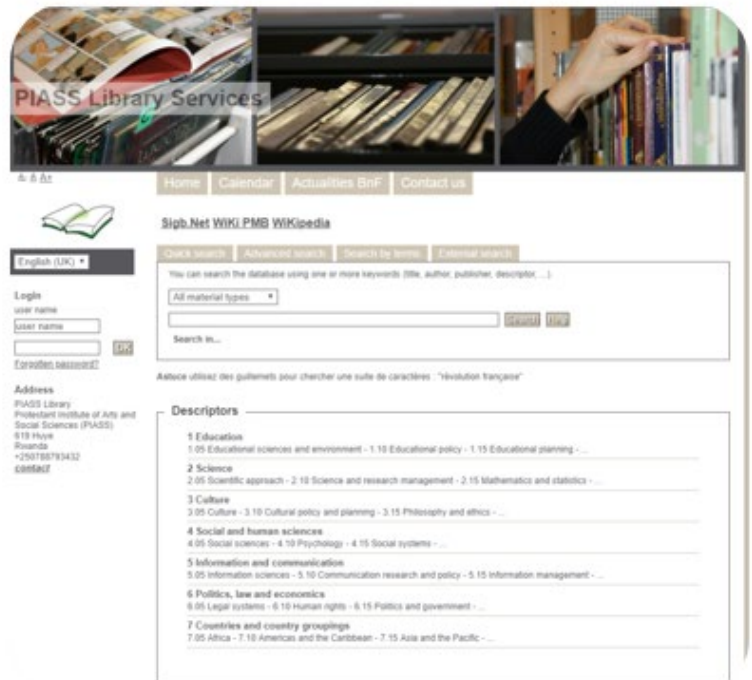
PIASS Library Services

A A A+

Home Calendar Actualities BnF Contact us

Sigb.Net WiKi PMB WiKipedia

English (UK)

Login
user name
user name

OK
Forgotten password?

Address
PIASS Library
Protestant Institute of Arts and Social Sciences (PIASS)
619 Huye
Rwanda
+250788793432
contact

Quick search Advanced search Search by terms External search

You can search the database using one or more keywords (title, author, publisher, descriptor, ...).

All material types

Search Help

Search in...

Astuce utilisez des guillemets pour chercher une suite de caractères : "révolution française"

Descriptors

1 Education
1.05 Educational sciences and environment - 1.10 Educational policy - 1.15 Educational planning - ...

2 Science
2.05 Scientific approach - 2.10 Science and research management - 2.15 Mathematics and statistics - ...

3 Culture
3.05 Culture - 3.10 Cultural policy and planning - 3.15 Philosophy and ethics - ...

4 Social and human sciences
4.05 Social sciences - 4.10 Psychology - 4.15 Social systems - ...

5 Information and communication
5.05 Information sciences - 5.10 Communication research and policy - 5.15 Information management - ...

6 Politics, law and economics
6.05 Legal systems - 6.10 Human rights - 6.15 Politics and government - ...

7 Countries and country groupings
7.05 Africa - 7.10 Americas and the Caribbean - 7.15 Asia and the Pacific - ...